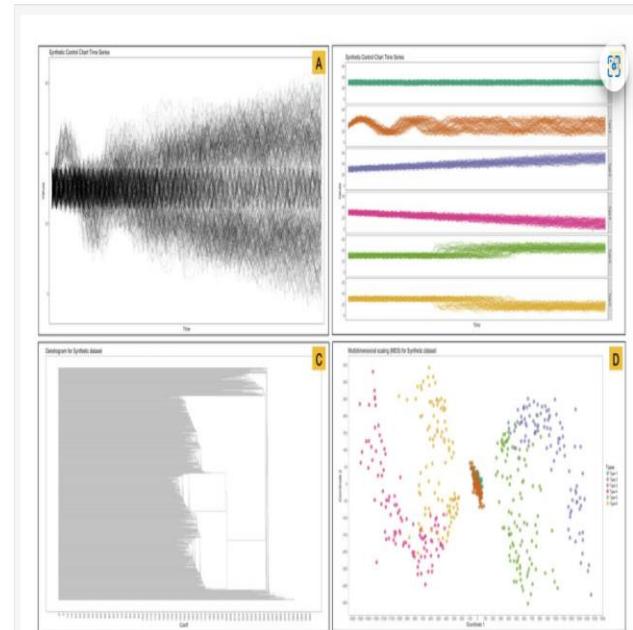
Synthetic Control Chart Time Series

A

Time

Synthetic Control Chart Time Series

Time

Dendrogram for Synthetic dataset

C

Multidimensional scaling (MDS) for Synthetic dataset

D

Coordinate 1

Type